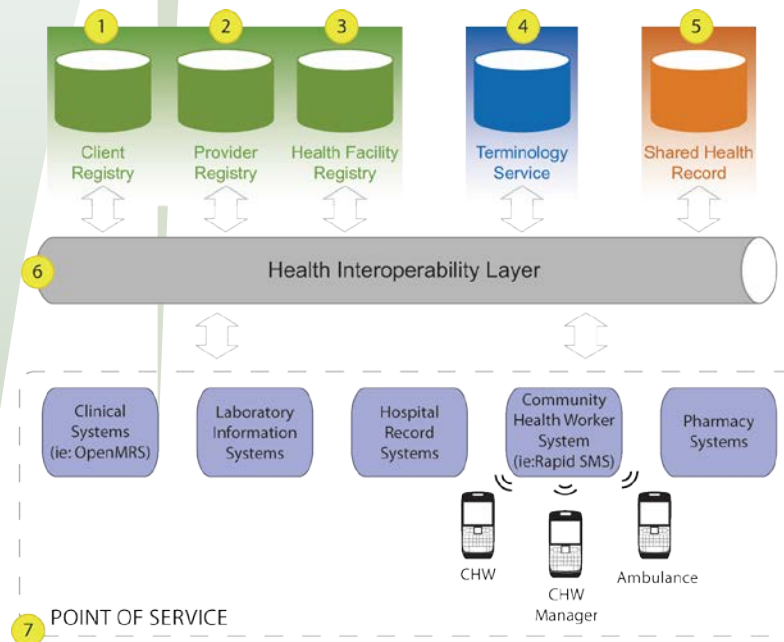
1
Client Registry

2
Provider Registry

3
Health Facility Registry

4
Terminology Service

5
Shared Health Record

6
Health Interoperability Layer

Clinical Systems (ie: OpenMRS)

Laboratory Information Systems

Hospital Record Systems

Community Health Worker System (ie:Rapid SMS)

Pharmacy Systems

CHW

CHW Manager

Ambulance

7
POINT OF SERVICE